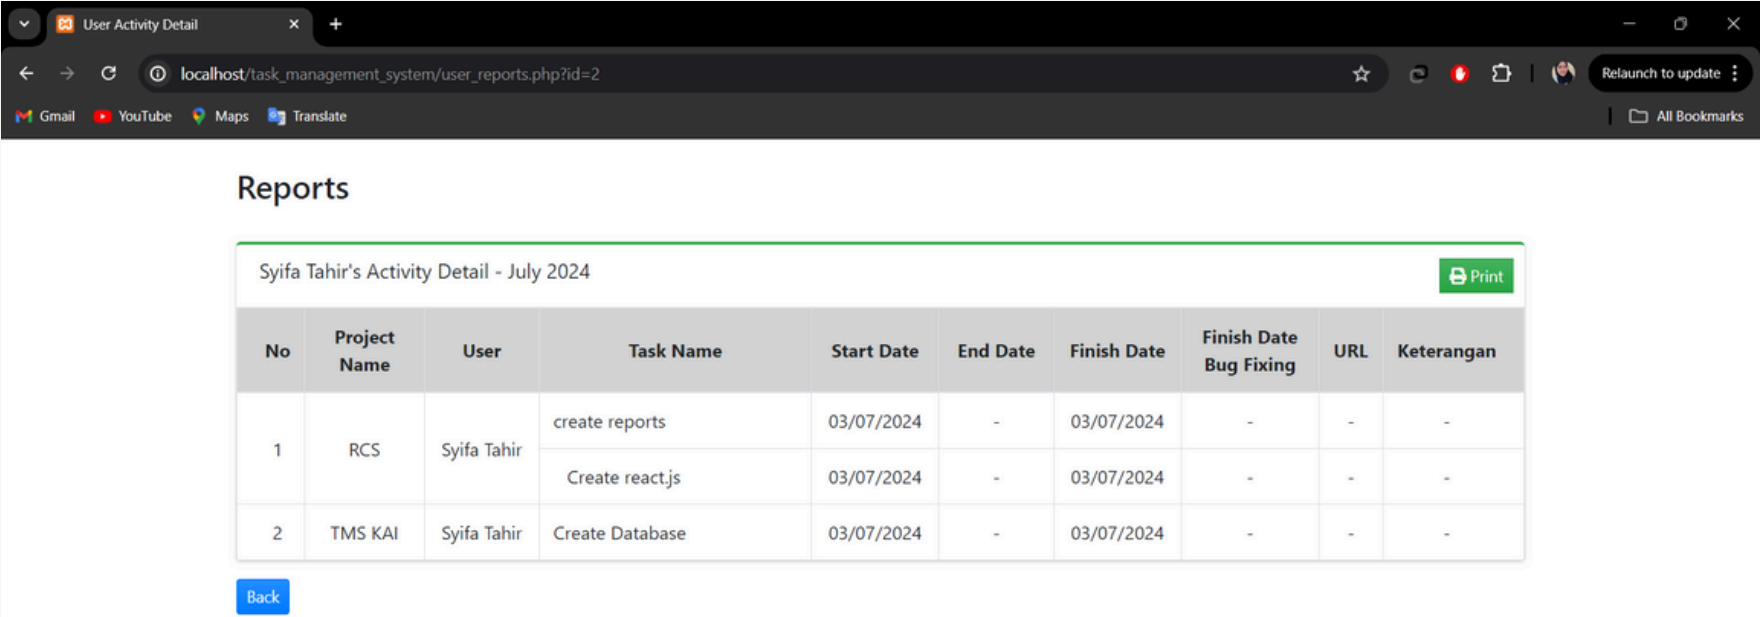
User Activity Detail

localhost/task_management_system/user_reports.php?id=2

Relaunch to update

Gmail YouTube Maps Translate

All Bookmarks

Reports

Syifa Tahir's Activity Detail - July 2024

Print

| No | Project Name | User | Task Name | Start Date | End Date | Finish Date | Finish Date Bug Fixing | URL | Keterangan |
|---|---|---|---|---|---|---|---|---|---|
| 1 | RCS | Syifa Tahir | create reports | 03/07/2024 | - | 03/07/2024 | - | - | - |
| | | | Create react.js | 03/07/2024 | - | 03/07/2024 | - | - | - |
| 2 | TMS KAI | Syifa Tahir | Create Database | 03/07/2024 | - | 03/07/2024 | - | - | - |

Back